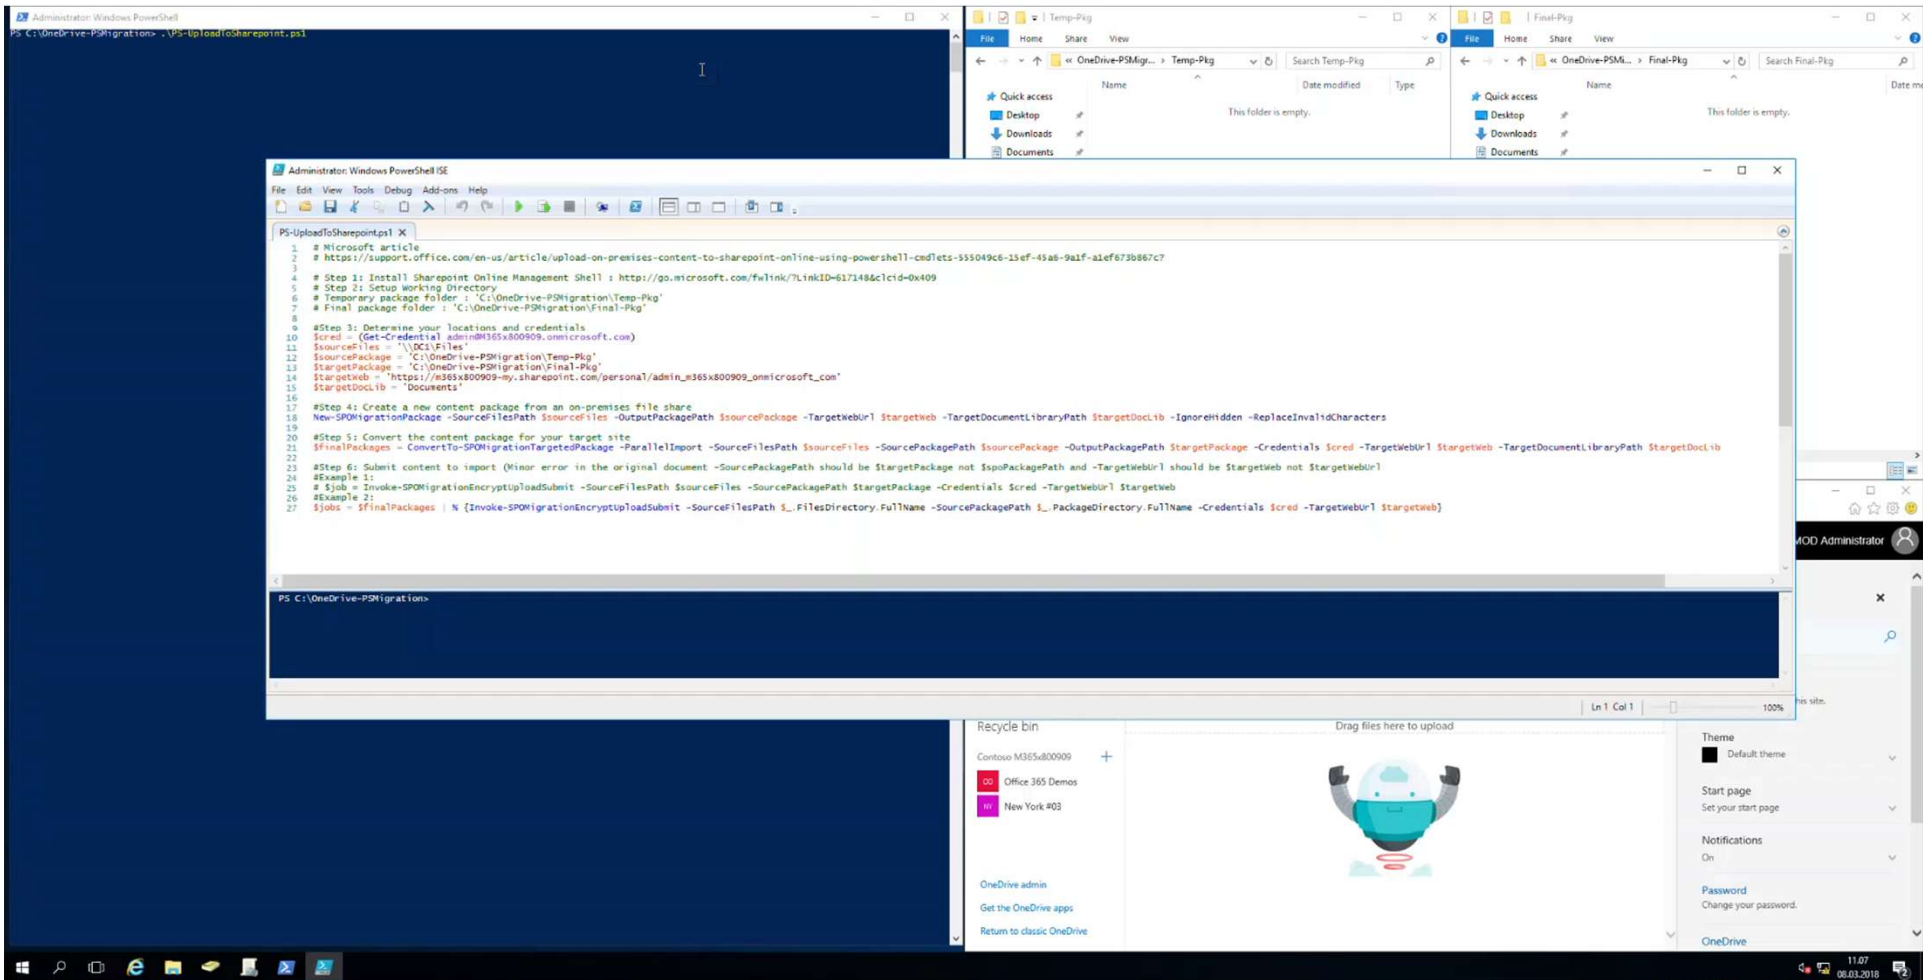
Administrator: Windows PowerShell
PS C:\OneDrive-PSMigration> .\PS-UploadToSharepoint.ps1

Temp-Pkg
File Home Share View
« OneDrive-PSMigr... > Temp-Pkg
Search Temp-Pkg
Quick access
Desktop
Downloads
Documents
Name Date modified Type
This folder is empty.

Final-Pkg
File Home Share View
« OneDrive-PSMi... > Final-Pkg
Search Final-Pkg
Quick access
Desktop
Downloads
Documents
Name Date m
This folder is empty.

Administrator: Windows PowerShell ISE
File Edit View Tools Debug Add-ons Help
PS-UploadToSharepoint.ps1

1 # Microsoft article
2 # https://support.office.com/en-us/article/upload-on-premises-content-to-sharepoint-online-using-powershell-cmdlets-555049c6-15ef-45a6-9a1f-a1ef673b867c?
3
4 # Step 1: Install Sharepoint Online Management Shell : http://go.microsoft.com/fwlink/?LinkID=617148&clcid=0x409
5 # Step 2: Setup Working Directory
6 # Temporary package folder : 'C:\OneDrive-PSMigration\Temp-Pkg'
7 # Final package folder : 'C:\OneDrive-PSMigration\Final-Pkg'
8
9 #Step 3: Determine your locations and credentials
10 $cred = (Get-Credential admin@M365x800909.onmicrosoft.com)
11 $sourceFiles = '\\DC1\Files'
12 $sourcePackage = 'C:\OneDrive-PSMigration\Temp-Pkg'
13 $targetPackage = 'C:\OneDrive-PSMigration\Final-Pkg'
14 $targetWeb = 'https://m365x800909-my.sharepoint.com/personal/admin_m365x800909_onmicrosoft_com'
15 $targetDocLib = 'Documents'
16
17 #Step 4: Create a new content package from an on-premises file share
18 New-SPOMigrationPackage -SourceFilesPath $sourceFiles -OutputPackagePath $sourcePackage -TargetWebUrl $targetWeb -TargetDocumentLibraryPath $targetDocLib -IgnoreHidden -ReplaceInvalidCharacters
19
20 #Step 5: Convert the content package for your target site
21 $finalPackages = ConvertTo-SPOMigrationTargetedPackage -ParallelImport -SourceFilesPath $sourceFiles -SourcePackagePath $sourcePackage -OutputPackagePath $targetPackage -Credentials $cred -TargetWebUrl $targetWeb -TargetDocumentLibraryPath $targetDocLib
22
23 #Step 6: Submit content to import (Minor error in the original document -SourcePackagePath should be $targetPackage not $spoPackagePath and -TargetWebUrl should be $targetWeb not $targetWebUrl
24 #Example 1:
25 # $job = Invoke-SPOMigrationEncryptUploadSubmit -SourceFilesPath $sourceFiles -SourcePackagePath $targetPackage -Credentials $cred -TargetWebUrl $targetWeb
26 #Example 2:
27 $jobs = $finalPackages | % {Invoke-SPOMigrationEncryptUploadSubmit -SourceFilesPath $_.FilesDirectory.FullName -SourcePackagePath $_.PackageDirectory.FullName -Credentials $cred -TargetWebUrl $targetWeb}

PS C:\OneDrive-PSMigration>

Ln 1 Col 1 100%

MOD Administrator
his site.
Theme
Default theme
Start page
Set your start page
Notifications
On
Password
Change your password.
OneDrive

Recycle bin
Drag files here to upload
Contoso M365x800909
Office 365 Demos
New York #03
OneDrive admin
Get the OneDrive apps
Return to classic OneDrive

11:07
08.03.2018